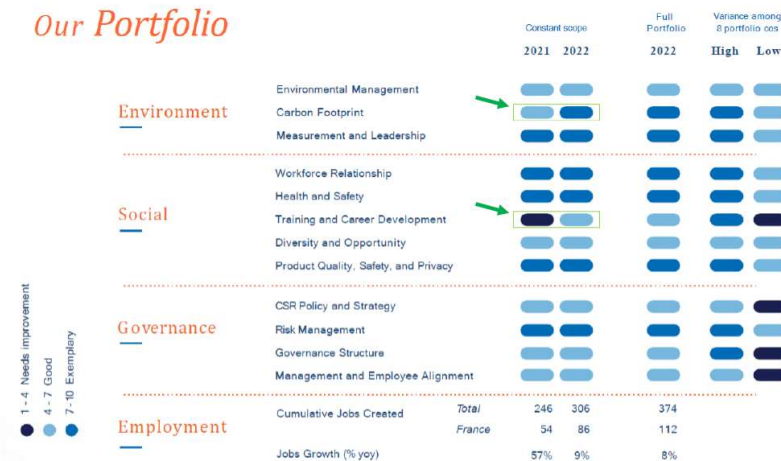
Our Portfolio

| | | Constant scope 2021 | Constant scope 2022 | Full Portfolio 2022 | Variance among 8 portfolio cos High | Low |
|---|---|---|---|---|---|---|
| Environment | Environmental Management | | | | | |
| | Carbon Footprint | | | | | |
| | Measurement and Leadership | | | | | |
| Social | Workforce Relationship | | | | | |
| | Health and Safety | | | | | |
| | Training and Career Development | | | | | |
| | Diversity and Opportunity | | | | | |
| | Product Quality, Safety, and Privacy | | | | | |
| Governance | CSR Policy and Strategy | | | | | |
| | Risk Management | | | | | |
| | Governance Structure | | | | | |
| | Management and Employee Alignment | | | | | |
| Employment | Cumulative Jobs Created Total | 246 | 306 | 374 | | |
| | France | 54 | 86 | 112 | | |
| | Jobs Growth (% yoy) | 57% | 9% | 8% | | |

1 - 4 Needs improvement
4 - 7 Good
7 - 10 Exemplary